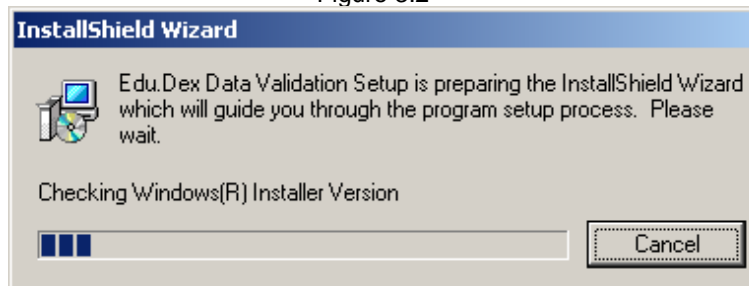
Figure 3.2

InstallShield Wizard

Edu.Dex Data Validation Setup is preparing the InstallShield Wizard which will guide you through the program setup process. Please wait.

Checking Windows(R) Installer Version

Cancel